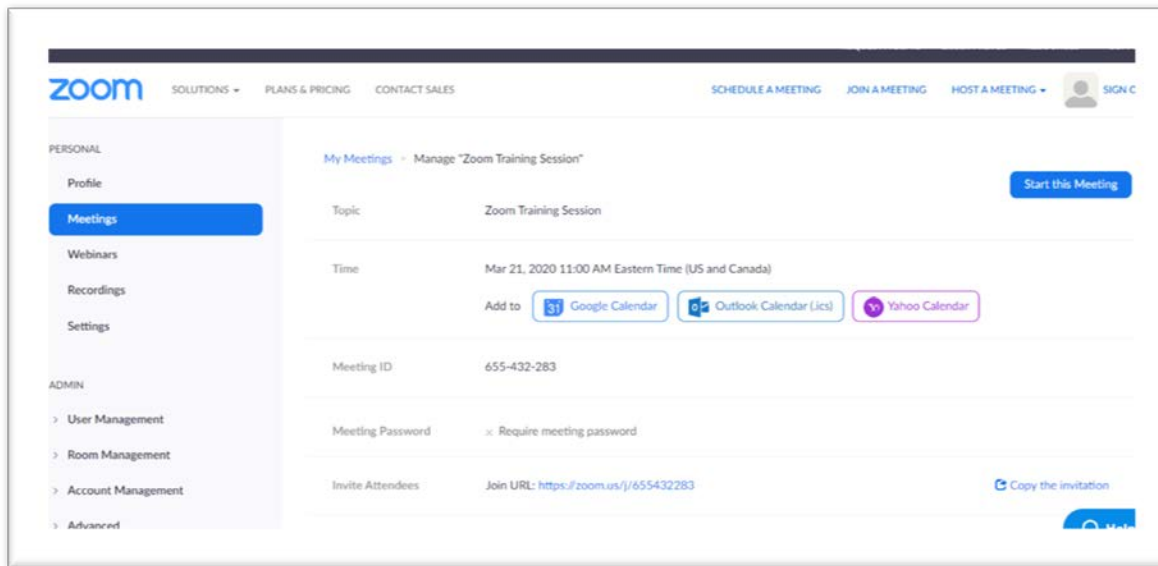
zoom SOLUTIONS ▾ PLANS & PRICING CONTACT SALES SCHEDULE A MEETING JOIN A MEETING HOST A MEETING ▾ SIGN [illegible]

PERSONAL
Profile
Meetings
Webinars
Recordings
Settings

ADMIN
› User Management
› Room Management
› Account Management
› Advanced

My Meetings › Manage "Zoom Training Session"

Start this Meeting

Topic Zoom Training Session

Time Mar 21, 2020 11:00 AM Eastern Time (US and Canada)

Add to Google Calendar Outlook Calendar (.ics) Yahoo Calendar

Meeting ID 655-432-283

Meeting Password × Require meeting password

Invite Attendees Join URL: https://zoom.us/j/655432283 Copy the invitation